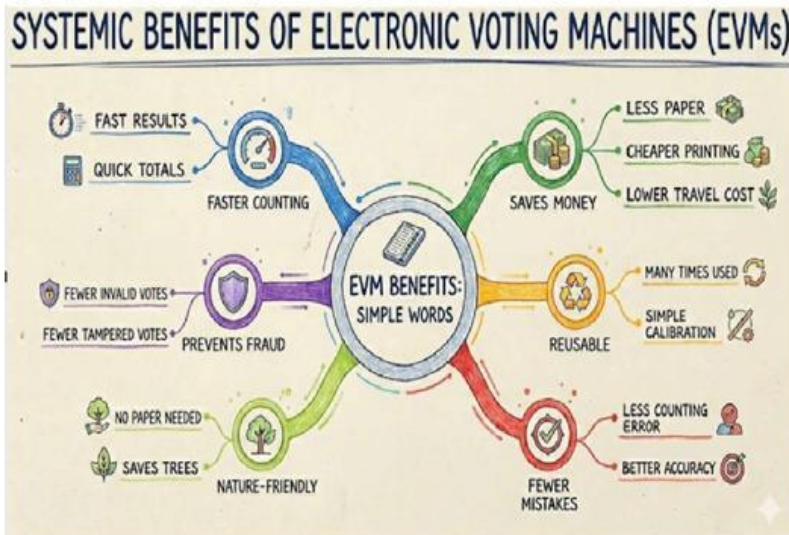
SYSTEMIC BENEFITS OF ELECTRONIC VOTING MACHINES (EVMs)

FAST RESULTS

QUICK TOTALS

FASTER COUNTING

LESS PAPER

CHEAPER PRINTING

LOWER TRAVEL COST

SAVES MONEY

EVM BENEFITS: SIMPLE WORDS

FEWER INVALID VOTES

FEWER TAMPERED VOTES

PREVENTS FRAUD

MANY TIMES USED

SIMPLE CALIBRATION

REUSABLE

NO PAPER NEEDED

SAVES TREES

NATURE-FRIENDLY

LESS COUNTING ERROR

BETTER ACCURACY

FEWER MISTAKES